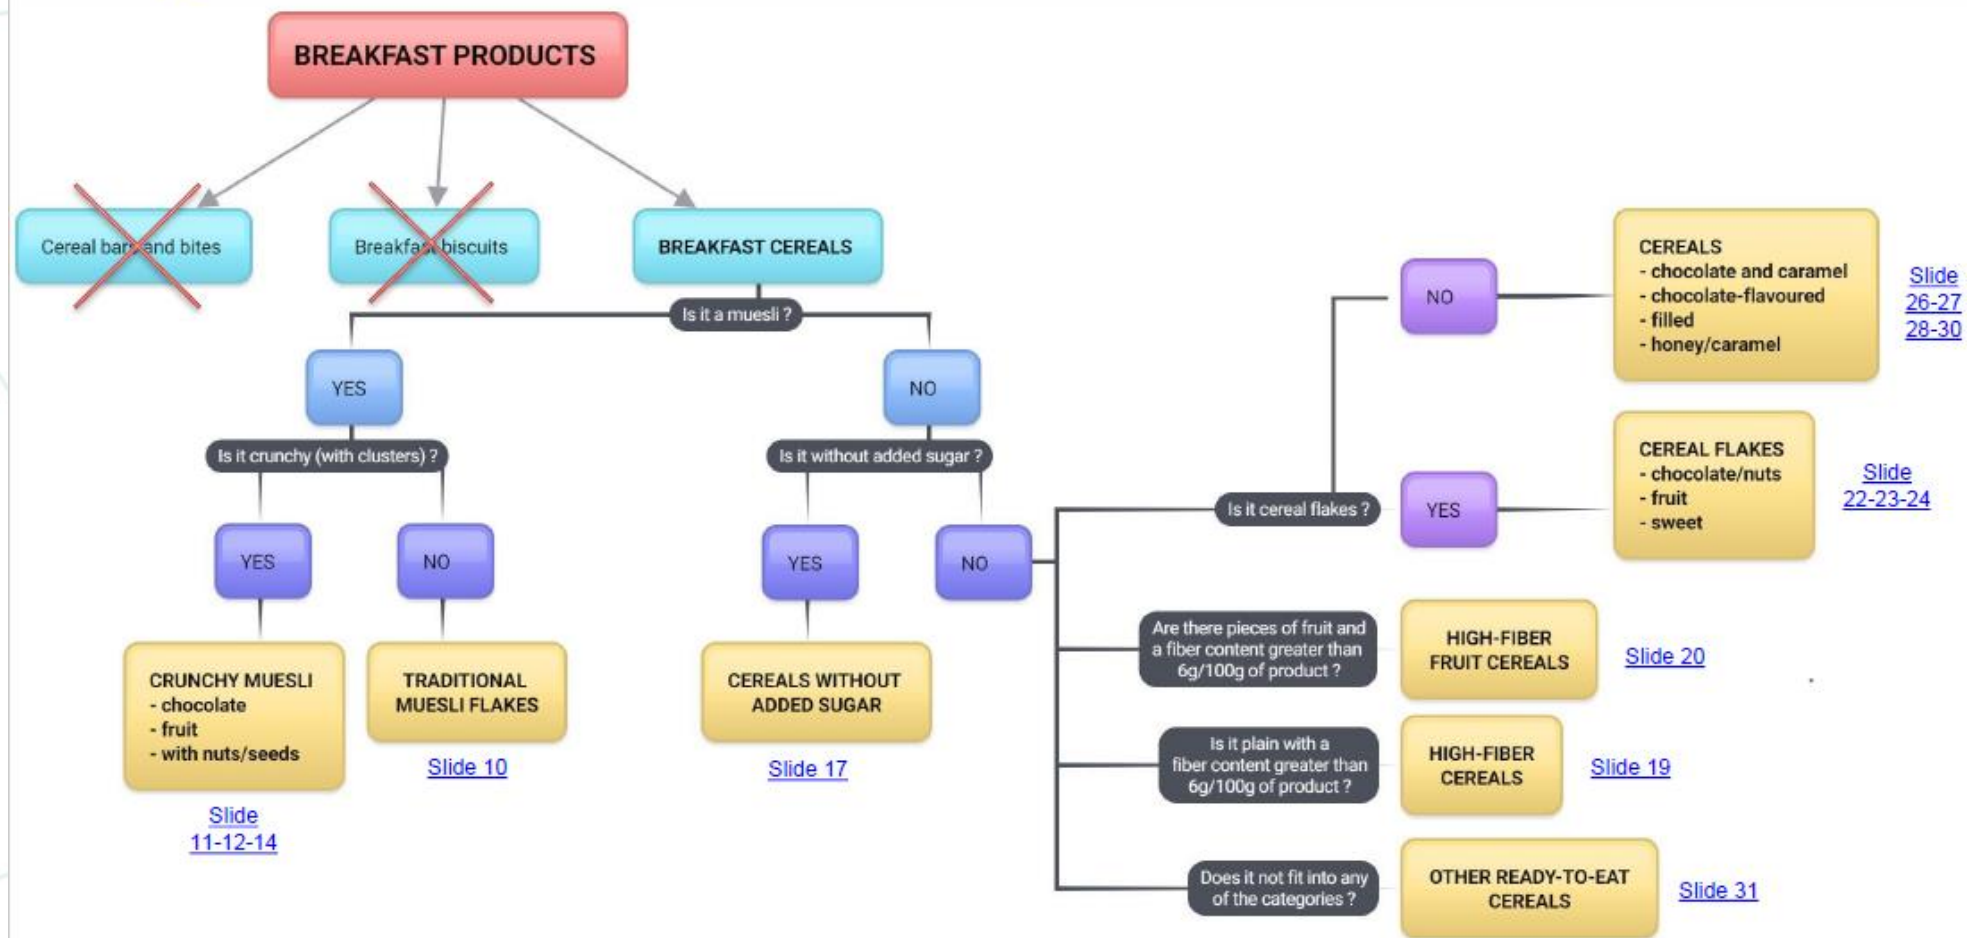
BREAKFAST PRODUCTS

Cereal bars and bites

Breakfast biscuits

BREAKFAST CEREALS

Is it a muesli ?

YES

NO

Is it crunchy (with clusters) ?

YES

NO

CRUNCHY MUESLI
- chocolate
- fruit
- with nuts/seeds

Slide 11-12-14

TRADITIONAL MUESLI FLAKES

Slide 10

Is it without added sugar ?

YES

NO

CEREALS WITHOUT ADDED SUGAR

Slide 17

Is it cereal flakes ?

NO

CEREALS
- chocolate and caramel
- chocolate-flavoured
- filled
- honey/caramel

Slide 26-27 28-30

YES

CEREAL FLAKES
- chocolate/nuts
- fruit
- sweet

Slide 22-23-24

Are there pieces of fruit and a fiber content greater than 6g/100g of product ?

HIGH-FIBER FRUIT CEREALS

Slide 20

Is it plain with a fiber content greater than 6g/100g of product ?

HIGH-FIBER CEREALS

Slide 19

Does it not fit into any of the categories ?

OTHER READY-TO-EAT CEREALS

Slide 31